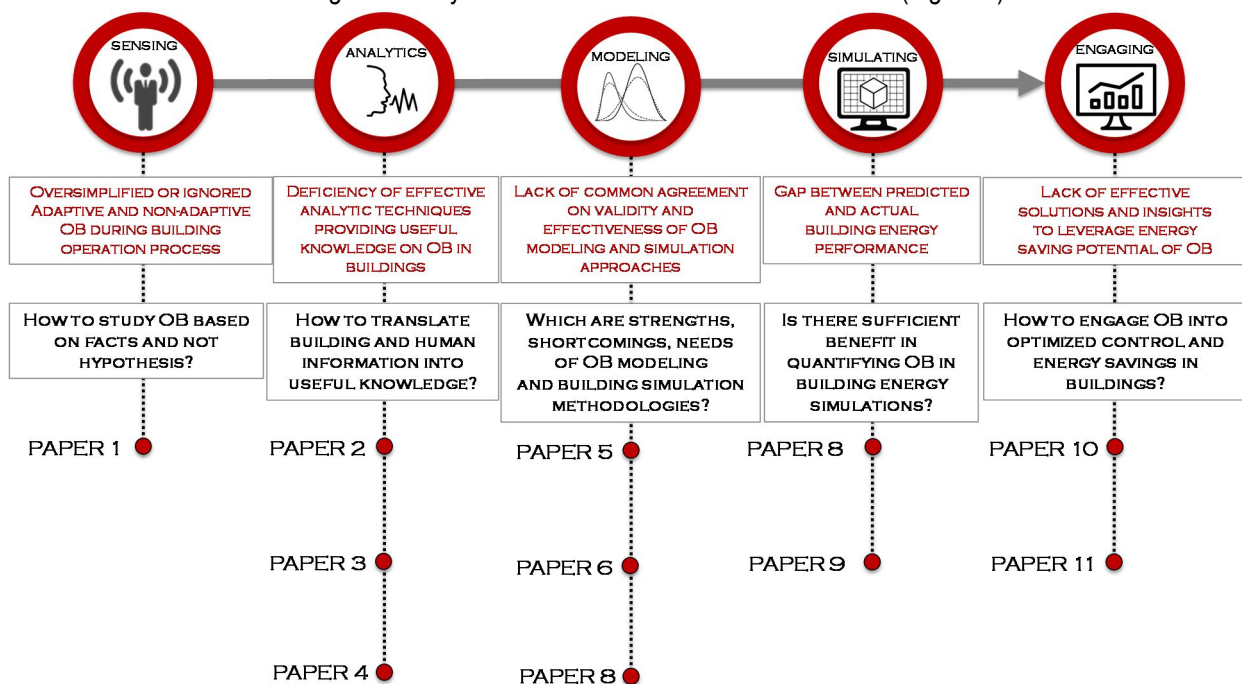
SENSING

ANALYTICS

MODELING

SIMULATING

ENGAGING

Oversimplified or ignored Adaptive and non-adaptive OB during building operation process

Deficiency of effective analytic techniques providing useful knowledge on OB in buildings

Lack of common agreement on validity and effectiveness of OB modeling and simulation approaches

Gap between predicted and actual building energy performance

Lack of effective solutions and insights to leverage energy saving potential of OB

How to study OB based on facts and not hypothesis?

How to translate building and human information into useful knowledge?

Which are strengths, shortcomings, needs of OB modeling and building simulation methodologies?

Is there sufficient benefit in quantifying OB in building energy simulations?

How to engage OB into optimized control and energy savings in buildings?

PAPER 1

PAPER 2

PAPER 3

PAPER 4

PAPER 5

PAPER 6

PAPER 8

PAPER 8

PAPER 9

PAPER 10

PAPER 11